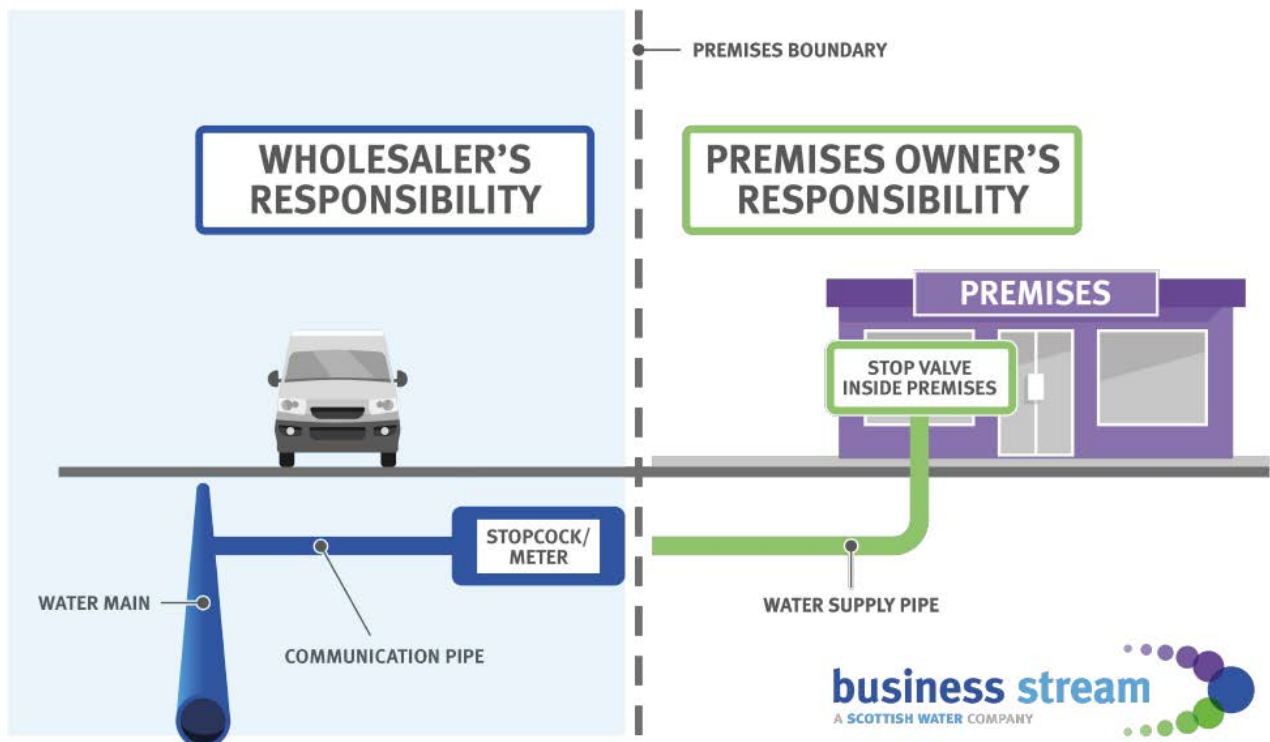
PREMISES BOUNDARY

WHOLESALER'S RESPONSIBILITY

PREMISES OWNER'S RESPONSIBILITY

PREMISES

STOP VALVE INSIDE PREMISES

STOPCOCK/ METER

WATER MAIN

COMMUNICATION PIPE

WATER SUPPLY PIPE

business stream
A SCOTTISH WATER COMPANY